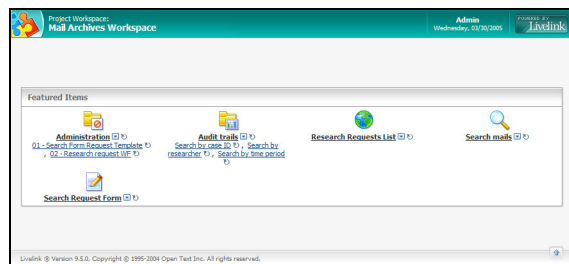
Project Workspace:
Mail Archives Workspace

Admin
Wednesday, 03/30/2005

POWERED BY
Livelink

Featured Items

Administration
01 - Search Form Request Template , 02 - Research request WF

Audit trails
Search by case ID , Search by researcher , Search by time period

Research Requests List

Search mails

Search Request Form

Livelink ® Version 9.5.0, Copyright © 1995-2004 Open Text Inc. All rights reserved.